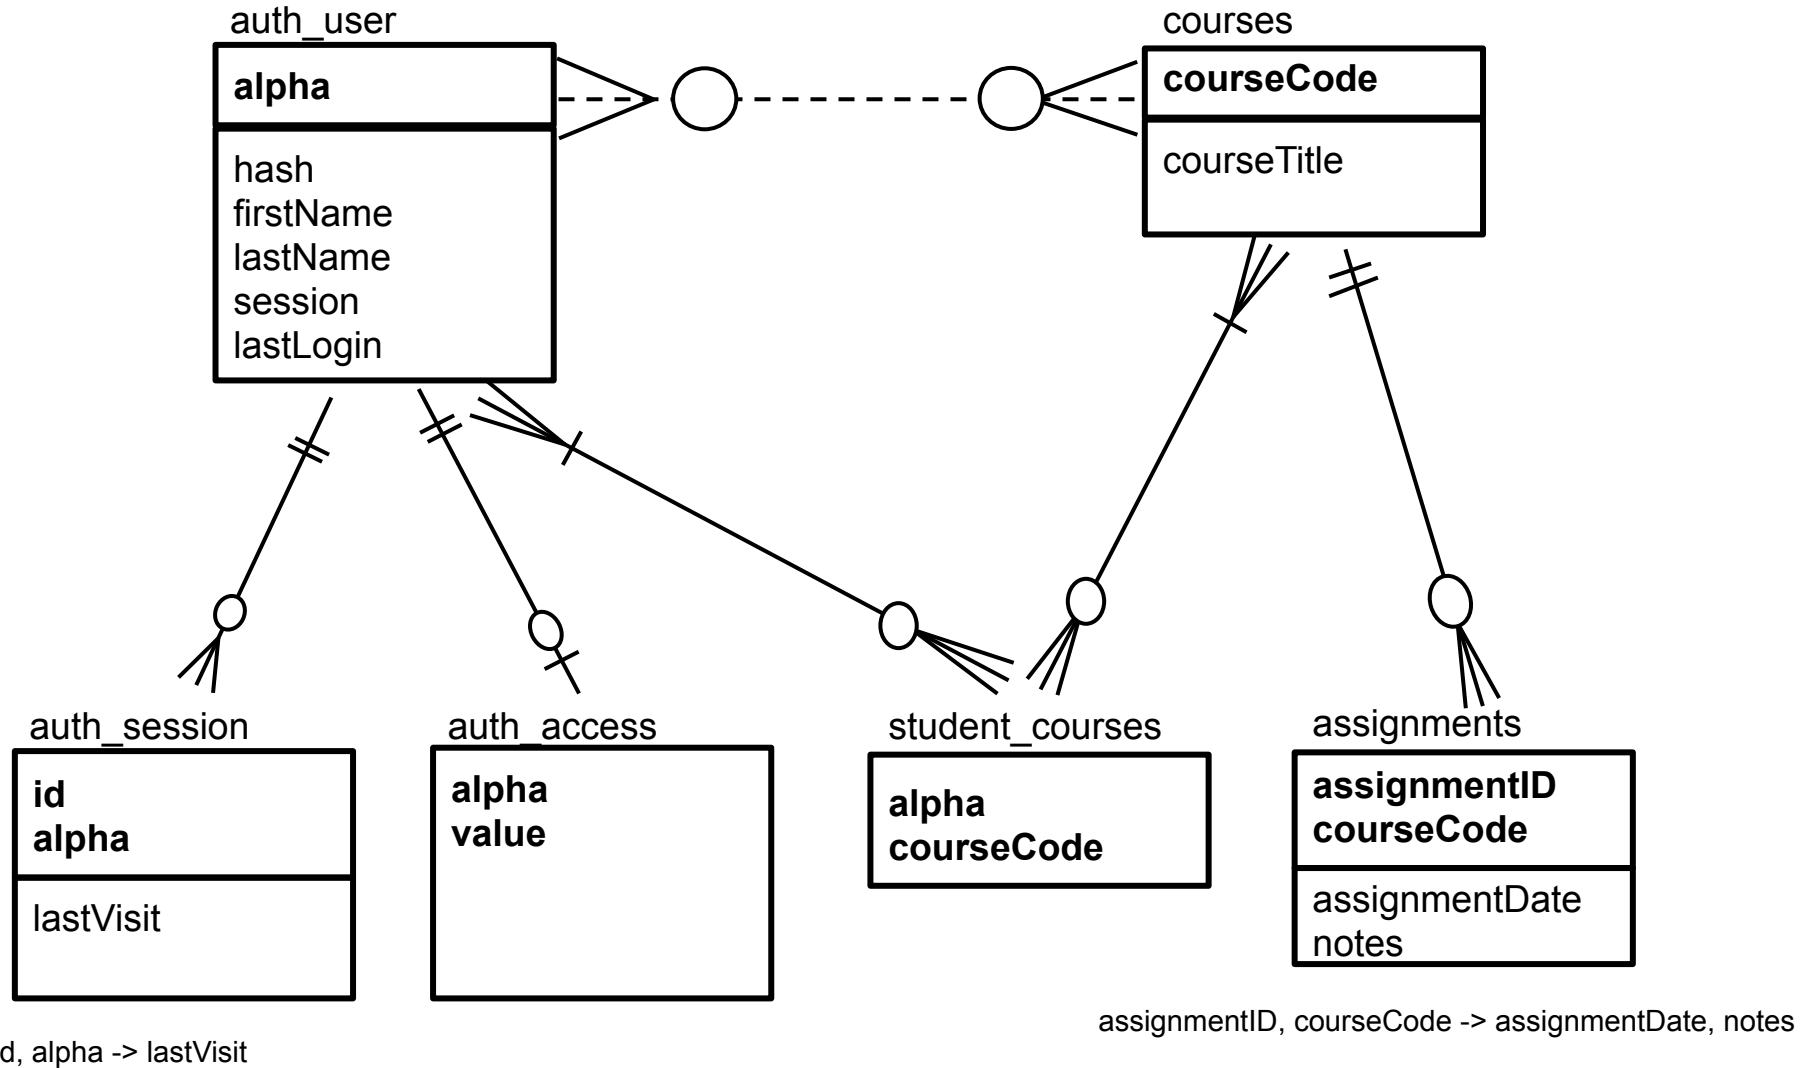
auth_user

alpha

hash
firstName
lastName
session
lastLogin

courses

courseCode

courseTitle

auth_session

id
alpha

lastVisit

auth_access

alpha
value

student_courses

alpha
courseCode

assignments

assignmentID
courseCode

assignmentDate
notes

assignmentID, courseCode -> assignmentDate, notes

d, alpha -> lastVisit